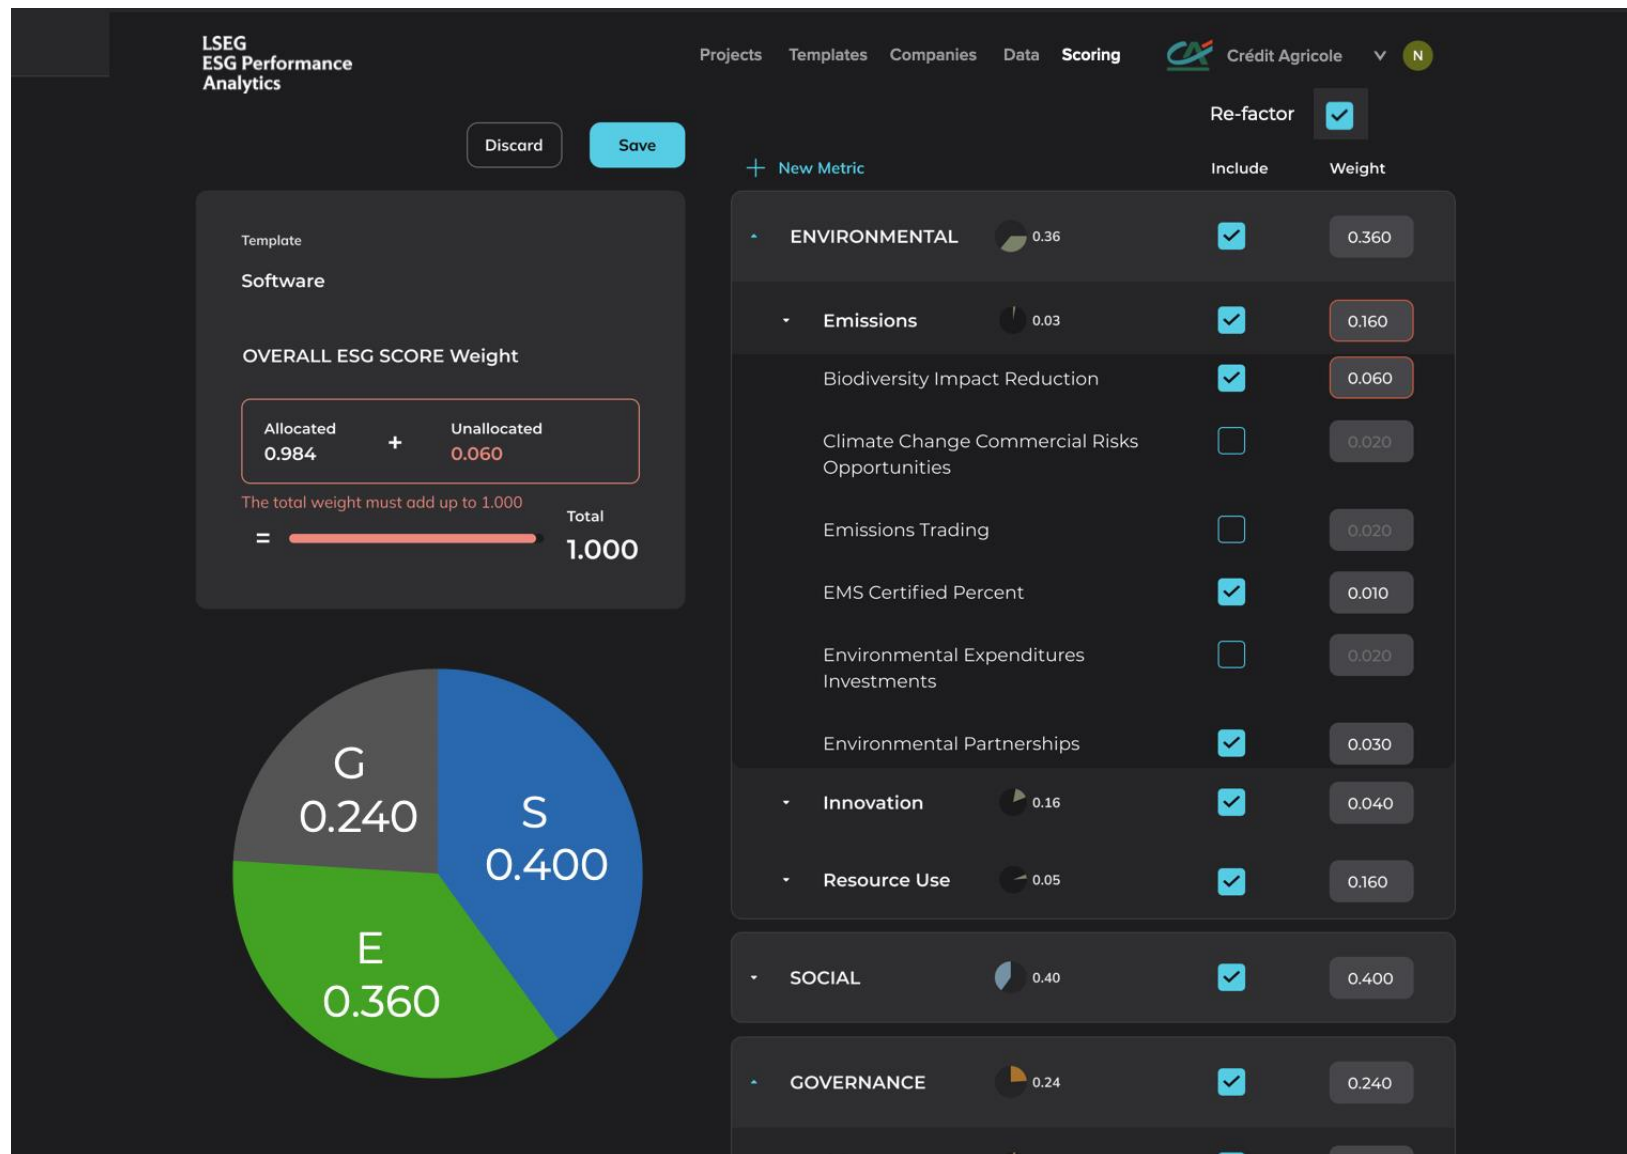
LSEG
ESG Performance
Analytics

Projects Templates Companies Data Scoring

Crédit Agricole

N

Re-factor

Discard Save

Template

Software

OVERALL ESG SCORE Weight

Allocated
0.984

+

Unallocated
0.060

The total weight must add up to 1.000

Total

=

1.000

G
0.240

S
0.400

E
0.360

New Metric

Include Weight

| | | | |
|---|---|---|---|
| ENVIRONMENTAL | 0.36 | | 0.360 |
| Emissions | 0.03 | | 0.160 |
| Biodiversity Impact Reduction | | | 0.060 |
| Climate Change Commercial Risks Opportunities | | | 0.020 |
| Emissions Trading | | | 0.020 |
| EMS Certified Percent | | | 0.010 |
| Environmental Expenditures Investments | | | 0.020 |
| Environmental Partnerships | | | 0.030 |
| Innovation | 0.16 | | 0.040 |
| Resource Use | 0.05 | | 0.160 |
| SOCIAL | 0.40 | | 0.400 |
| GOVERNANCE | 0.24 | | 0.240 |